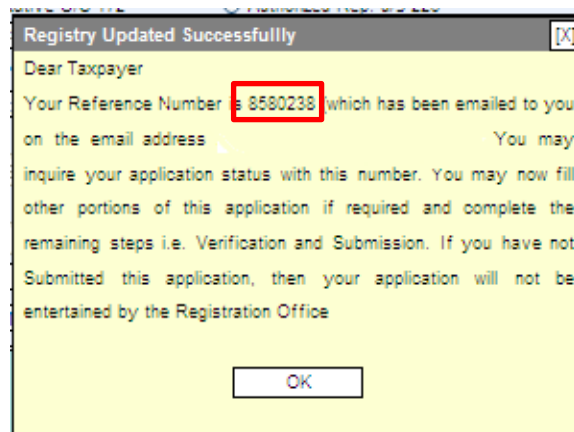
Registry Updated Successfullly

[X]

Dear Taxpayer

Your Reference Number is 8580238 which has been emailed to you on the email address You may inquire your application status with this number. You may now fill other portions of this application if required and complete the remaining steps i.e. Verification and Submission. If you have not Submitted this application, then your application will not be entertained by the Registration Office

OK